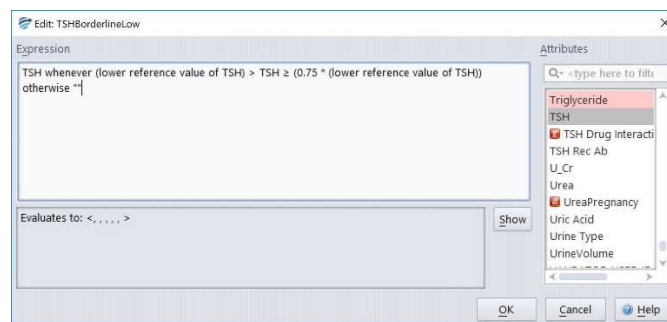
Edit: TSHBorderlineLow

×

Expression

TSH whenever (lower reference value of TSH) > TSH ≥ (0.75 * (lower reference value of TSH)) otherwise ""

Evaluates to: <, , , , , >

Show

Attributes

<type here to filte

Triglyceride
TSH
TSH Drug Interacti
TSH Rec Ab
U_Cr
Urea
UreaPregnancy
Uric Acid
Urine Type
UrineVolume

OK

Cancel

Help